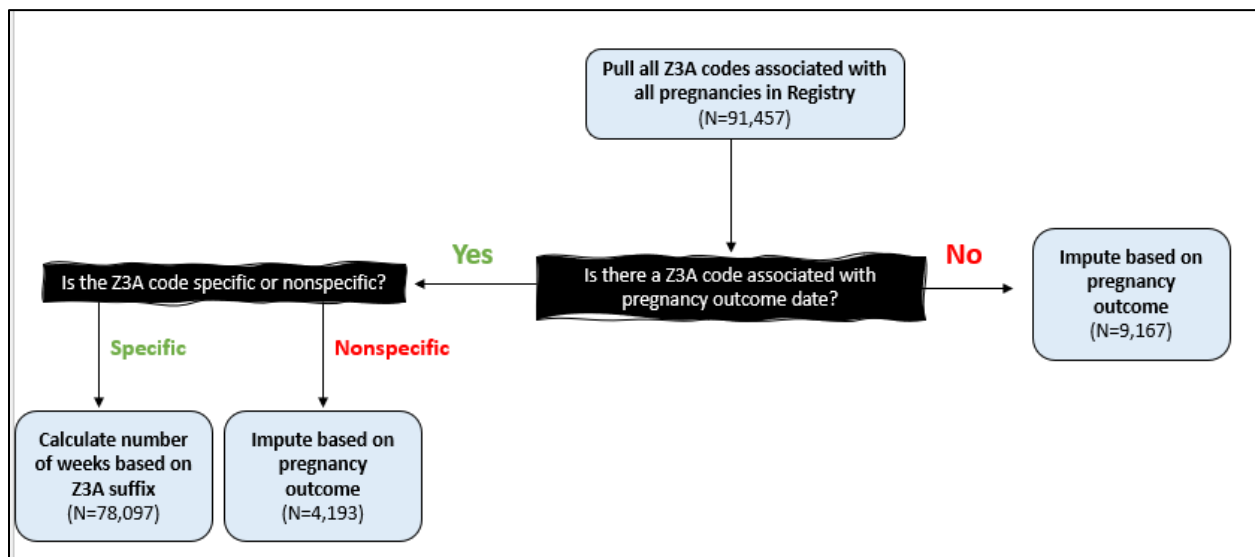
Pull all Z3A codes associated with all pregnancies in Registry
(N=91,457)

Is there a Z3A code associated with pregnancy outcome date?

Yes

No

Impute based on pregnancy outcome
(N=9,167)

Is the Z3A code specific or nonspecific?

Specific

Nonspecific

Calculate number of weeks based on Z3A suffix
(N=78,097)

Impute based on pregnancy outcome
(N=4,193)